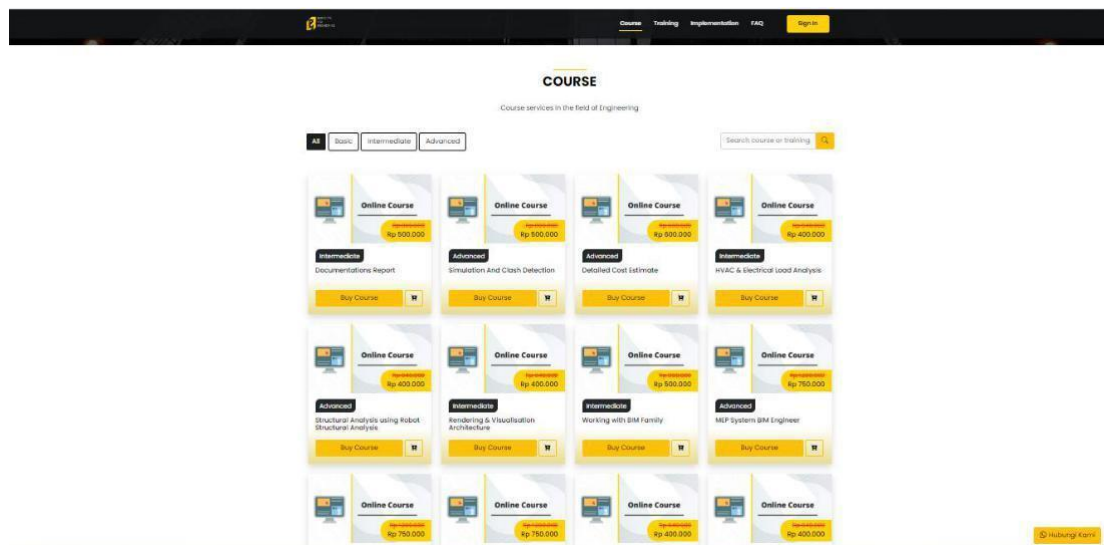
Course Training Implementation FAQ Sign in

COURSE

Course services in the field of Engineering

All Basic Intermediate Advanced

Search course or training

Online Course
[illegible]
Rp 600.000
Intermediate
Documentations Report
Buy Course

Online Course
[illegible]
Rp 600.000
Advanced
Simulation And Clash Detection
Buy Course

Online Course
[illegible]
Rp 600.000
Advanced
Detailed Cost Estimate
Buy Course

Online Course
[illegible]
Rp 400.000
Intermediate
HVAC & Electrical Load Analysis
Buy Course

Online Course
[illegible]
Rp 400.000
Advanced
Structural Analysis using Robot Structural Analysis
Buy Course

Online Course
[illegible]
Rp 400.000
Intermediate
Rendering & Visualisation Architecture
Buy Course

Online Course
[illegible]
Rp 500.000
Intermediate
Working with BIM Family
Buy Course

Online Course
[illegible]
Rp 750.000
Advanced
MEP System BIM Engineer
Buy Course

Online Course
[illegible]
Rp 750.000

Online Course
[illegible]
Rp 750.000

Online Course
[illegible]
Rp 400.000

Online Course
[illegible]
Rp 400.000

Hubungi Kami